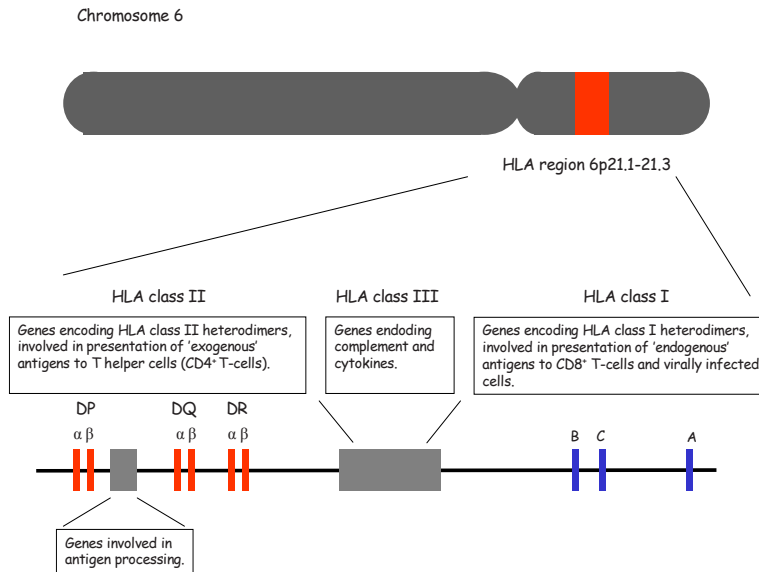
Chromosome 6

HLA region 6p21.1-21.3

HLA class II

Genes encoding HLA class II heterodimers, involved in presentation of 'exogenous' antigens to T helper cells ($CD4^+$ T-cells).

HLA class III

Genes endoding complement and cytokines.

HLA class I

Genes encoding HLA class I heterodimers, involved in presentation of 'endogenous' antigens to $CD8^+$ T-cells and virally infected cells.

DP
α β

DQ
α β

DR
α β

B C

A

Genes involved in antigen processing.